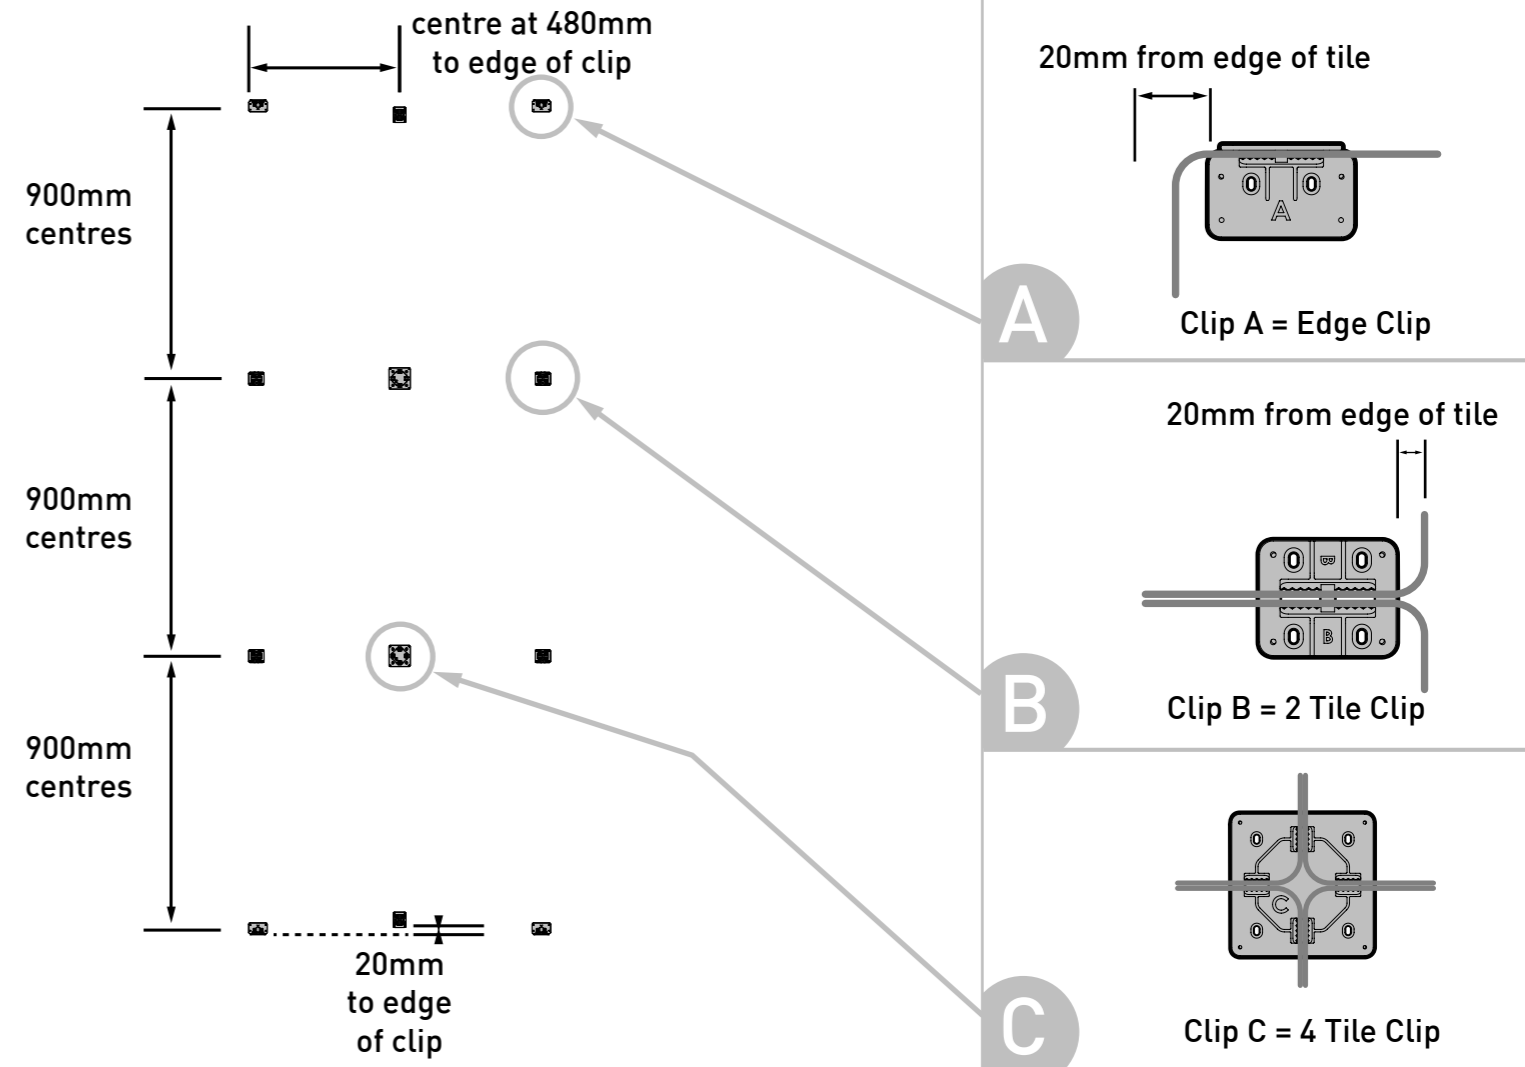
centre at 480mm to edge of clip

900mm centres

900mm centres

900mm centres

20mm to edge of clip

20mm from edge of tile

A

Clip A = Edge Clip

A

20mm from edge of tile

B

B

Clip B = 2 Tile Clip

B

C

Clip C = 4 Tile Clip

C